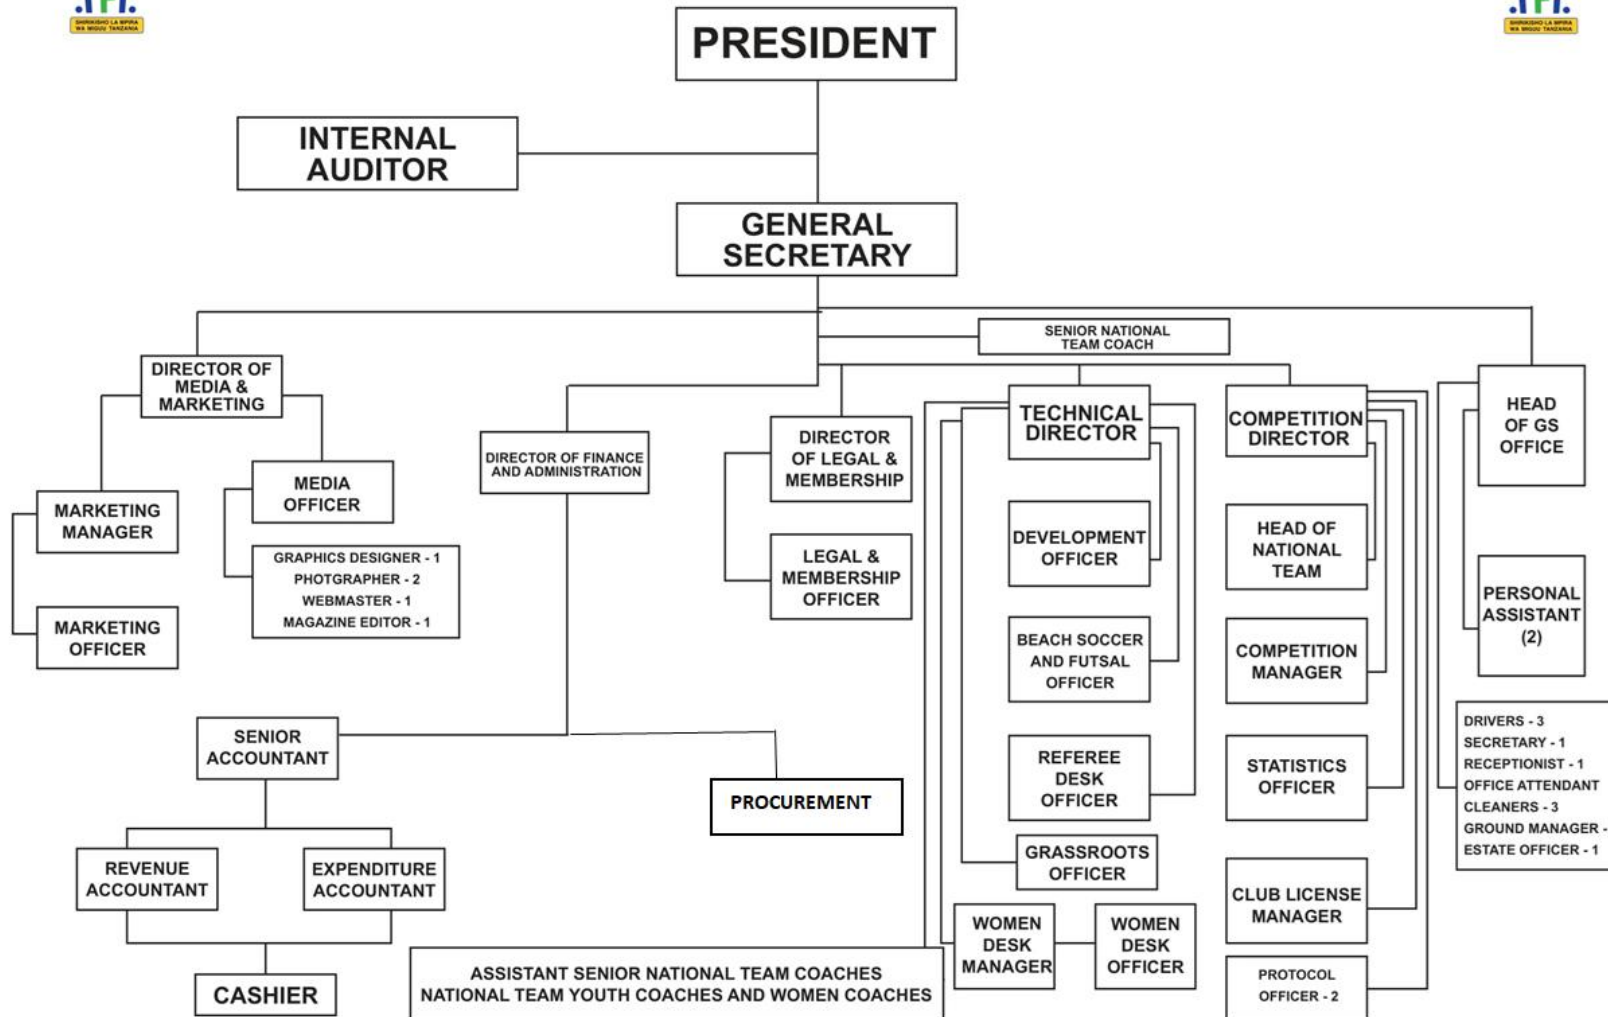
SHIRIKISHO LA MPIRA WA MIGUU TANZANIA

SHIRIKISHO LA MPIRA WA MIGUU TANZANIA

PRESIDENT

INTERNAL AUDITOR

GENERAL SECRETARY

SENIOR NATIONAL TEAM COACH

DIRECTOR OF MEDIA & MARKETING

MARKETING MANAGER

MARKETING OFFICER

MEDIA OFFICER

GRAPHICS DESIGNER - 1
PHOTGRAPHER - 2
WEBMASTER - 1
MAGAZINE EDITOR - 1

DIRECTOR OF FINANCE AND ADMINISTRATION

SENIOR ACCOUNTANT

PROCUREMENT

REVENUE ACCOUNTANT

EXPENDITURE ACCOUNTANT

CASHIER

DIRECTOR OF LEGAL & MEMBERSHIP

LEGAL & MEMBERSHIP OFFICER

TECHNICAL DIRECTOR

DEVELOPMENT OFFICER

BEACH SOCCER AND FUTSAL OFFICER

REFEREE DESK OFFICER

GRASSROOTS OFFICER

WOMEN DESK MANAGER

WOMEN DESK OFFICER

ASSISTANT SENIOR NATIONAL TEAM COACHES
NATIONAL TEAM YOUTH COACHES AND WOMEN COACHES

COMPETITION DIRECTOR

HEAD OF NATIONAL TEAM

COMPETITION MANAGER

STATISTICS OFFICER

CLUB LICENSE MANAGER

PROTOCOL OFFICER - 2

HEAD OF GS OFFICE

PERSONAL ASSISTANT (2)

DRIVERS - 3
SECRETARY - 1
RECEPTIONIST - 1
OFFICE ATTENDANT
CLEANERS - 3
GROUND MANAGER -
ESTATE OFFICER - 1